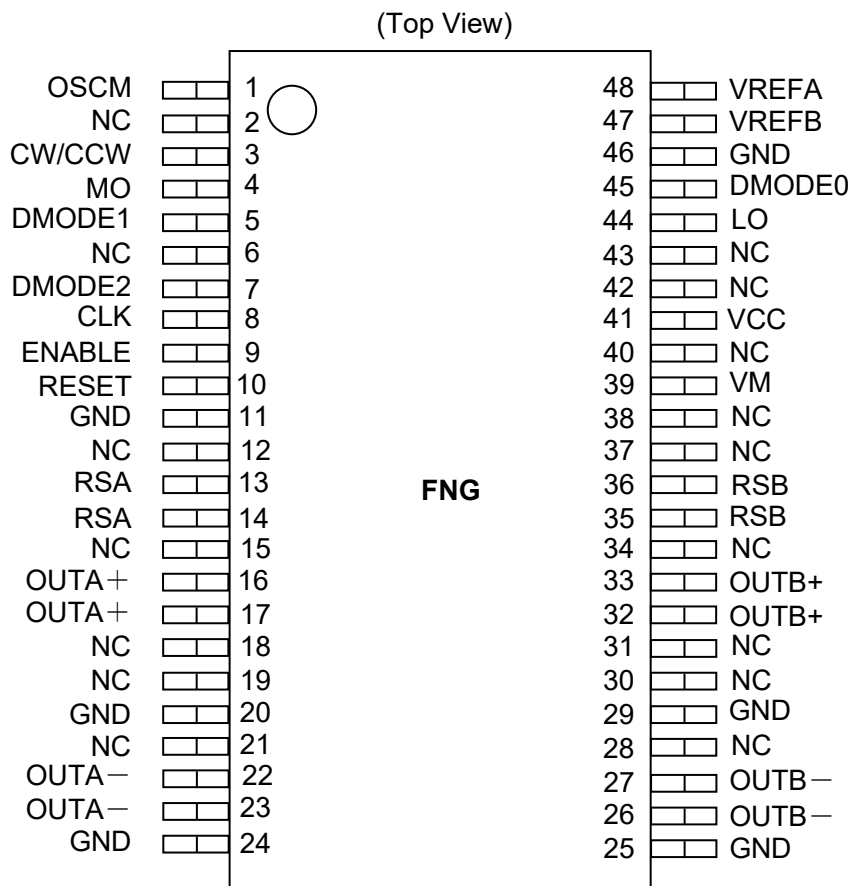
(Top View)

| Pin name | Pin | | Pin | Pin name |
|---|---|---|---|---|
| OSCM | 1 | | 48 | VREFA |
| NC | 2 | | 47 | VREFB |
| CW/CCW | 3 | | 46 | GND |
| MO | 4 | | 45 | DMODE0 |
| DMODE1 | 5 | | 44 | LO |
| NC | 6 | | 43 | NC |
| DMODE2 | 7 | | 42 | NC |
| CLK | 8 | | 41 | VCC |
| ENABLE | 9 | | 40 | NC |
| RESET | 10 | | 39 | VM |
| GND | 11 | | 38 | NC |
| NC | 12 | | 37 | NC |
| RSA | 13 | FNG | 36 | RSB |
| RSA | 14 | | 35 | RSB |
| NC | 15 | | 34 | NC |
| OUTA＋ | 16 | | 33 | OUTB+ |
| OUTA＋ | 17 | | 32 | OUTB+ |
| NC | 18 | | 31 | NC |
| NC | 19 | | 30 | NC |
| GND | 20 | | 29 | GND |
| NC | 21 | | 28 | NC |
| OUTA－ | 22 | | 27 | OUTB－ |
| OUTA－ | 23 | | 26 | OUTB－ |
| GND | 24 | | 25 | GND |